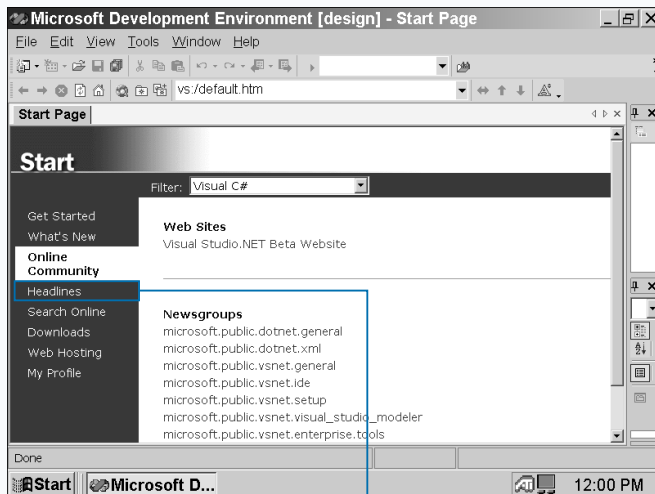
Microsoft Development Environment [design] - Start Page

File Edit View Tools Window Help

vs:/default.htm

Start Page

Start

Filter: Visual C#

Get Started
What's New
Online Community
Headlines
Search Online
Downloads
Web Hosting
My Profile

Web Sites
Visual Studio.NET Beta Website

Newsgroups
microsoft.public.dotnet.general
microsoft.public.dotnet.xml
microsoft.public.vsnet.general
microsoft.public.vsnet.ide
microsoft.public.vsnet.setup
microsoft.public.vsnet.visual_studio_modeler
microsoft.public.vsnet.enterprise.tools

Done

Start Microsoft D... 12:00 PM